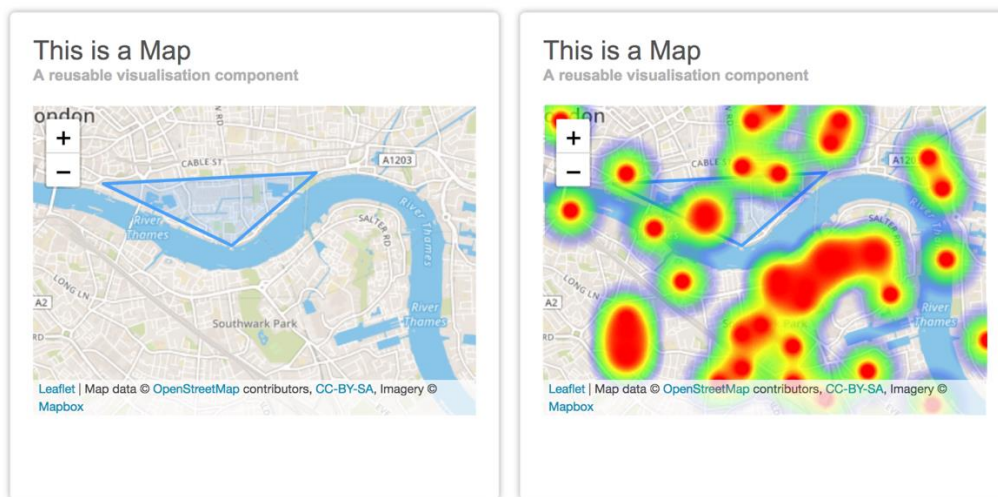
This is a Map
A reusable visualisation component

ondon
+
−
CABLE ST
A1203
River Thames
SALTER RD
River Thames
LONG LN
A2
River Thames
Southwark Park

Leaflet | Map data © OpenStreetMap contributors, CC-BY-SA, Imagery © Mapbox

This is a Map
A reusable visualisation component

ondon
+
−
CABLE S
A12
River Thames

Leaflet | Map data © OpenStreetMap contributors, CC-BY-SA, Imagery © Mapbox